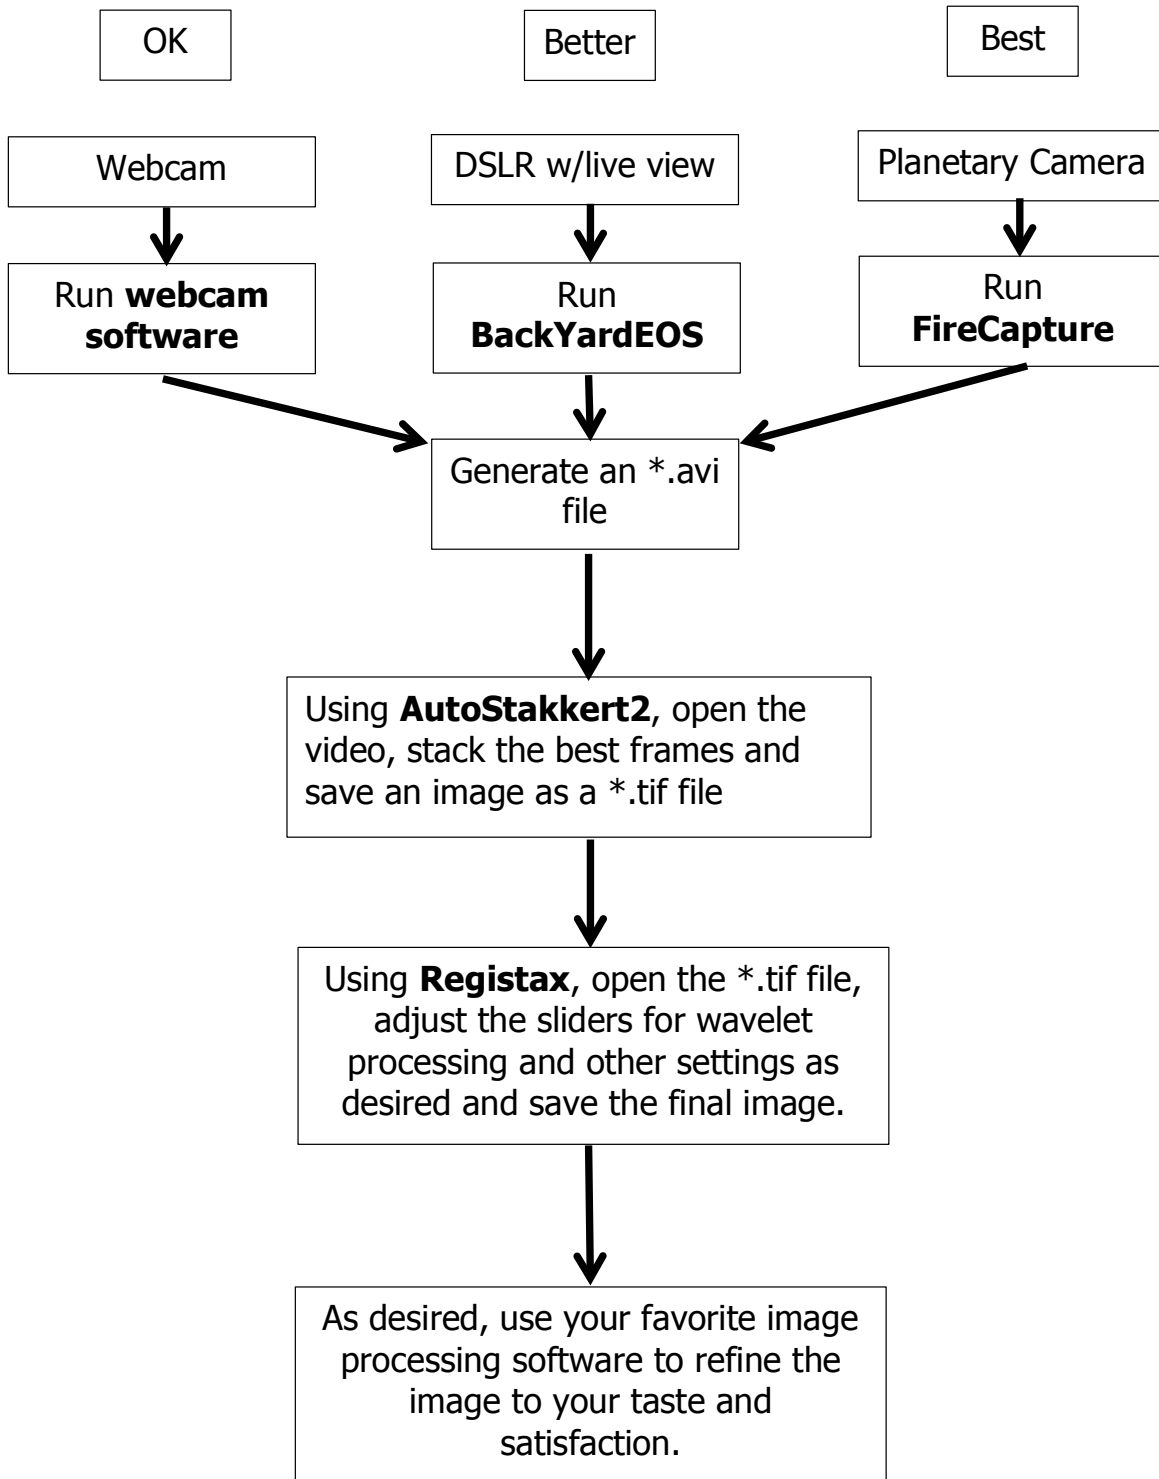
OK

Better

Best

Webcam

DSLR w/live view

Planetary Camera

Run **webcam software**

Run **BackYardEOS**

Run **FireCapture**

Generate an *.avi file

Using **AutoStakkert2**, open the video, stack the best frames and save an image as a *.tif file

Using **Registax**, open the *.tif file, adjust the sliders for wavelet processing and other settings as desired and save the final image.

As desired, use your favorite image processing software to refine the image to your taste and satisfaction.